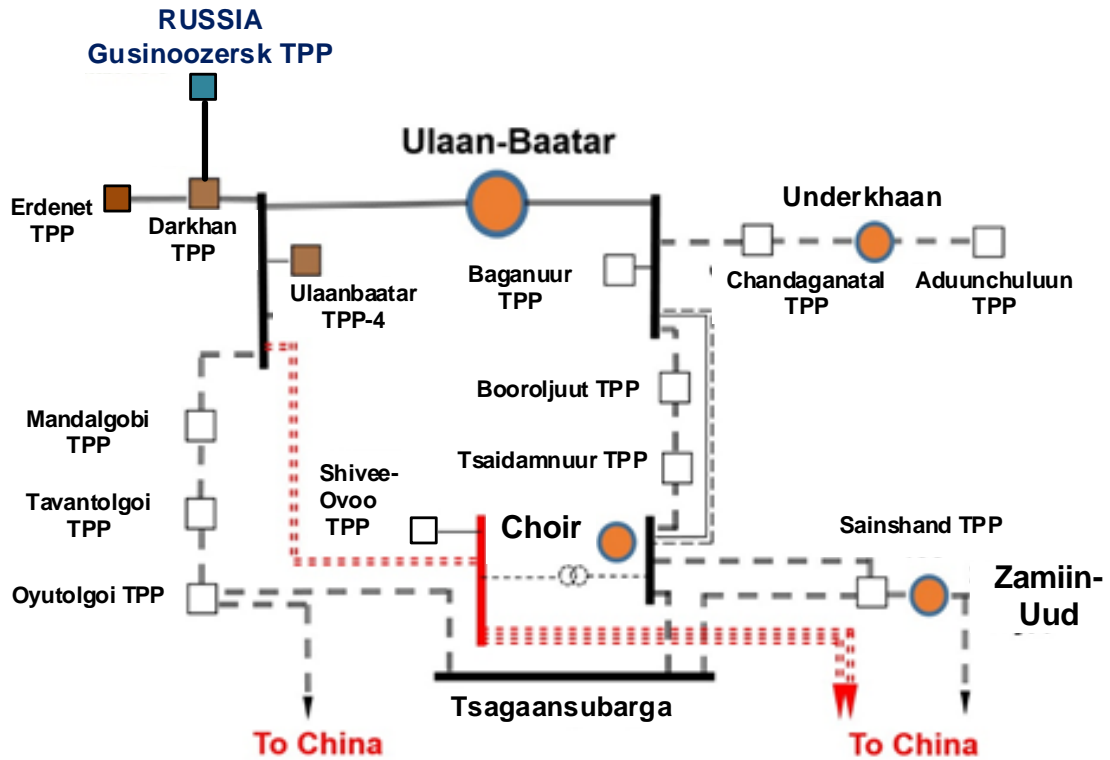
RUSSIA
Gusinoozersk TPP

Ulaan-Baatar

Erdenet TPP

Darkhan TPP

Ulaanbaatar TPP-4

Baganuur TPP

Underkhaan

Chandaganatal TPP

Aduunchuluun TPP

Booroljuut TPP

Tsaidamnuur TPP

Mandalgobi TPP

Tavantolgoi TPP

Oyutolgoi TPP

Shivee-Ovoo TPP

Choir

Sainshand TPP

Zamiin-Uud

Tsagaansubarga

To China

To China